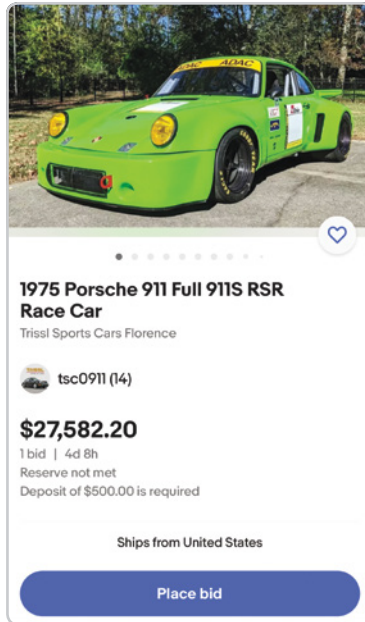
ADAC ADAC

1975 Porsche 911 Full 911S RSR Race Car

Trissl Sports Cars Florence

tsc0911 (14)

$27,582.20

1 bid | 4d 8h

Reserve not met

Deposit of $500.00 is required

Ships from United States

Place bid